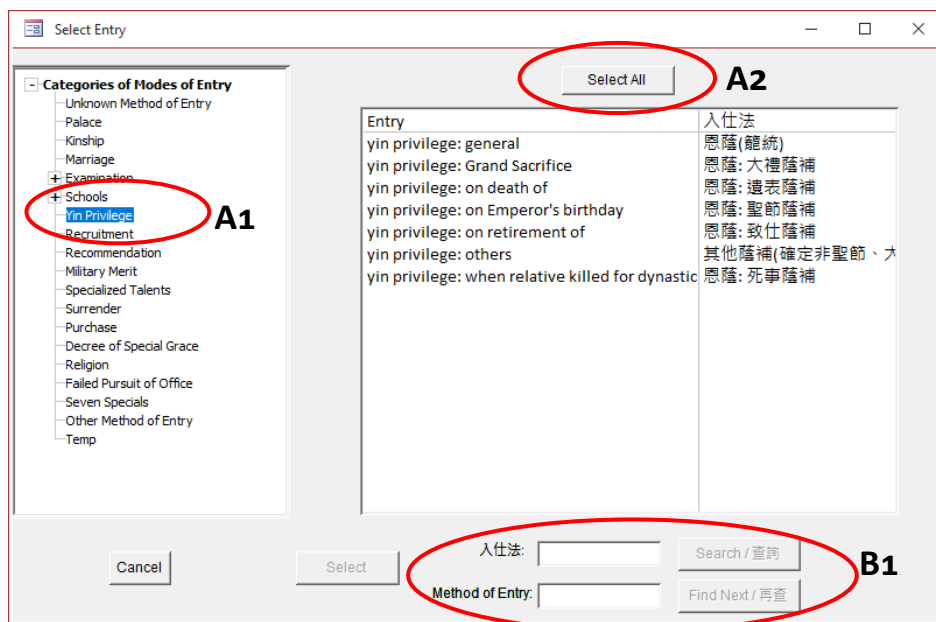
Select Entry

Categories of Modes of Entry
Unknown Method of Entry
Palace
Kinship
Marriage
Examination
Schools
Yin Privilege
Recruitment
Recommendation
Military Merit
Specialized Talents
Surrender
Purchase
Decree of Special Grace
Religion
Failed Pursuit of Office
Seven Specials
Other Method of Entry
Temp

A1

Select All

A2

| Entry | 入仕法 |
|---|---|
| yin privilege: general | 恩蔭(籠統) |
| yin privilege: Grand Sacrifice | 恩蔭: 大禮蔭補 |
| yin privilege: on death of | 恩蔭: 遺表蔭補 |
| yin privilege: on Emperor's birthday | 恩蔭: 聖節蔭補 |
| yin privilege: on retirement of | 恩蔭: 致仕蔭補 |
| yin privilege: others | 其他蔭補(確定非聖節、大 |
| yin privilege: when relative killed for dynastic | 恩蔭: 死事蔭補 |

Cancel
Select
入仕法:
Search / 查詢
Method of Entry:
Find Next / 再查

B1